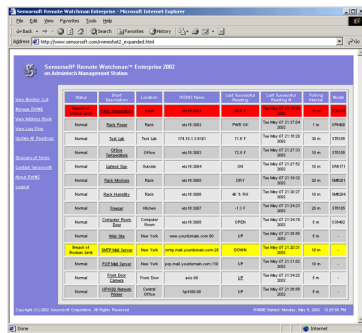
Sensorsoft Remote Watchman - Microsoft Internet Explorer

File Edit View Favorites Tools Help

Back Search Favorites History

Address http://www.sensorsoft.com/rwenshot2_expanded.html

Sensorsoft® Remote Watchman™ Enterprise 2002
on Adminitech Management Station

View Monitor List
Manage RWMS
View Address Book
View Log Files
Update All Readings

Glossary of Terms
Contact Sensorsoft
About RWMS
Logout

| Status | Short Description | Location | IP/DNS Name | Last Successful Reading | Last Successful Reading At | Polling Interval | Model |
|---|---|---|---|---|---|---|---|
| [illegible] | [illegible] | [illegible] | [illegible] | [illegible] | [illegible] | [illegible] | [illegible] |
| Normal | Rack Power | Rack | ws16.0003 | PWR OK | Tue May 07 21:07:04 2002 | 1 m | SP8400 |
| Normal | Tech Lab | Tech Lab | 174.10.1.0.9101 | 71.8 F | Tue May 07 21:19:30 2002 | 30 m | ST6100 |
| Normal | Office Temperature | Office | ws16.0003 | 72.0 F | Tue May 07 21:07:00 2002 | 10 m | ST6100 |
| Normal | Upland Stor | Outside | ws16.3004 | ON | Tue May 07 21:07:52 2002 | 30 m | SR6171 |
| Normal | Rack Moisture | Rack | ws16.3002 | DRY | Tue May 07 21:07:00 2002 | 20 m | SM8261 |
| Normal | Rack Humidity | Rack | ws16.3005 | 40 % RH | Tue May 07 21:20:08 2002 | 30 m | SM8264 |
| Normal | Freezer | Kitchen | ws16.3007 | -1.3 F | Tue May 07 21:08:29 2002 | 20 m | ST6105 |
| Normal | Computer Room Door | Computer Room | ws16.3008 | OPEN | Tue May 07 21:14:19 2002 | 5 m | SY8402 |
| Normal | Web Site | New York | www.yourdomain.com:80 | UP | Tue May 07 21:22:01 2002 | 1 m | - |
| Breach of Bottom limit | SMTP Mail Server | New York | smtp.mail.yourdomain.com:25 | DOWN | Tue May 07 21:22:21 2002 | 1 m | - |
| Normal | POP Mail Server | New York | pop.mail.yourdomain.com:110 | UP | Tue May 07 21:22:21 2002 | 1 m | - |
| Normal | Front Door Camera | Front Door | axis:80 | UP | Tue May 07 21:14:22 2002 | 1 m | - |
| Normal | HP4050 Network Printer | Central Office | hp4050:80 | UP | Tue May 07 21:09:56 2002 | 1 m | - |

Copyright (C) 2002 Sensorsoft Corporation, All Rights Reserved

RWMS Started: Monday, May 6, 2002 12:50:56 PM

Done

Internet